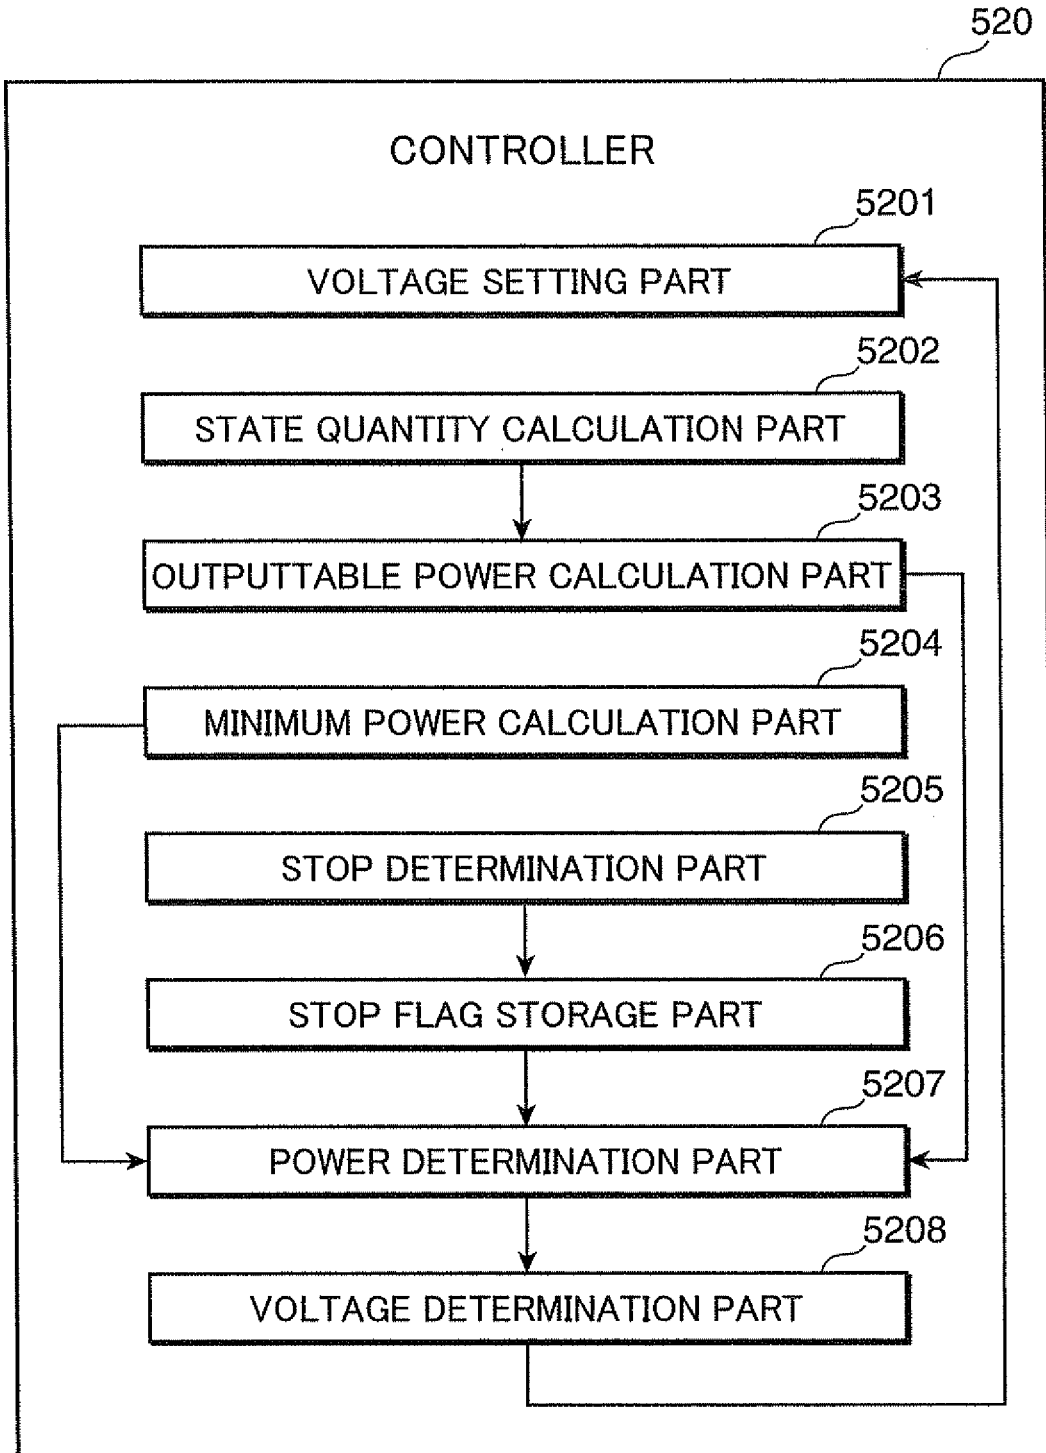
520

CONTROLLER

5201

VOLTAGE SETTING PART

5202

STATE QUANTITY CALCULATION PART

5203

OUTPUTTABLE POWER CALCULATION PART

5204

MINIMUM POWER CALCULATION PART

5205

STOP DETERMINATION PART

5206

STOP FLAG STORAGE PART

5207

POWER DETERMINATION PART

5208

VOLTAGE DETERMINATION PART